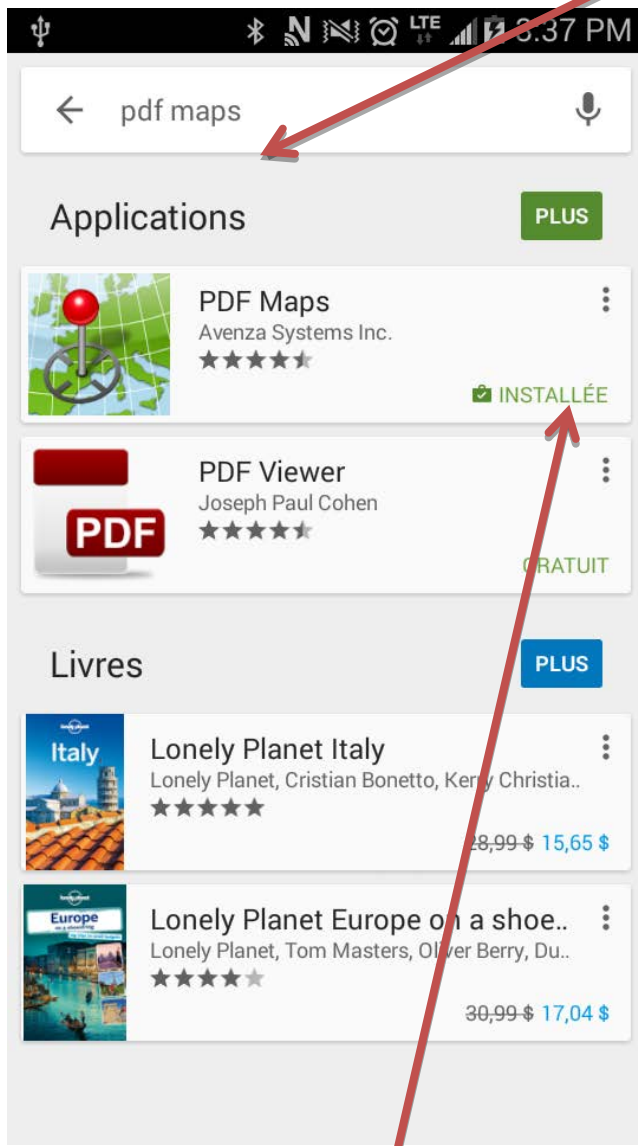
LTE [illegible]:37 PM

pdf maps

Applications PLUS

PDF Maps
Avenza Systems Inc.
INSTALLÉE

PDF Viewer
Joseph Paul Cohen
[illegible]RATUIT

Livres PLUS

Italy
Lonely Planet Italy
Lonely Planet, Cristian Bonetto, Ker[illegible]y Christia..
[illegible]28,99 $ 15,65 $

Europe
Lonely Planet Europe o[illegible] a shoe..
Lonely Planet, Tom Masters, Ol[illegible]ver Berry, Du..
30,99 $ 17,04 $